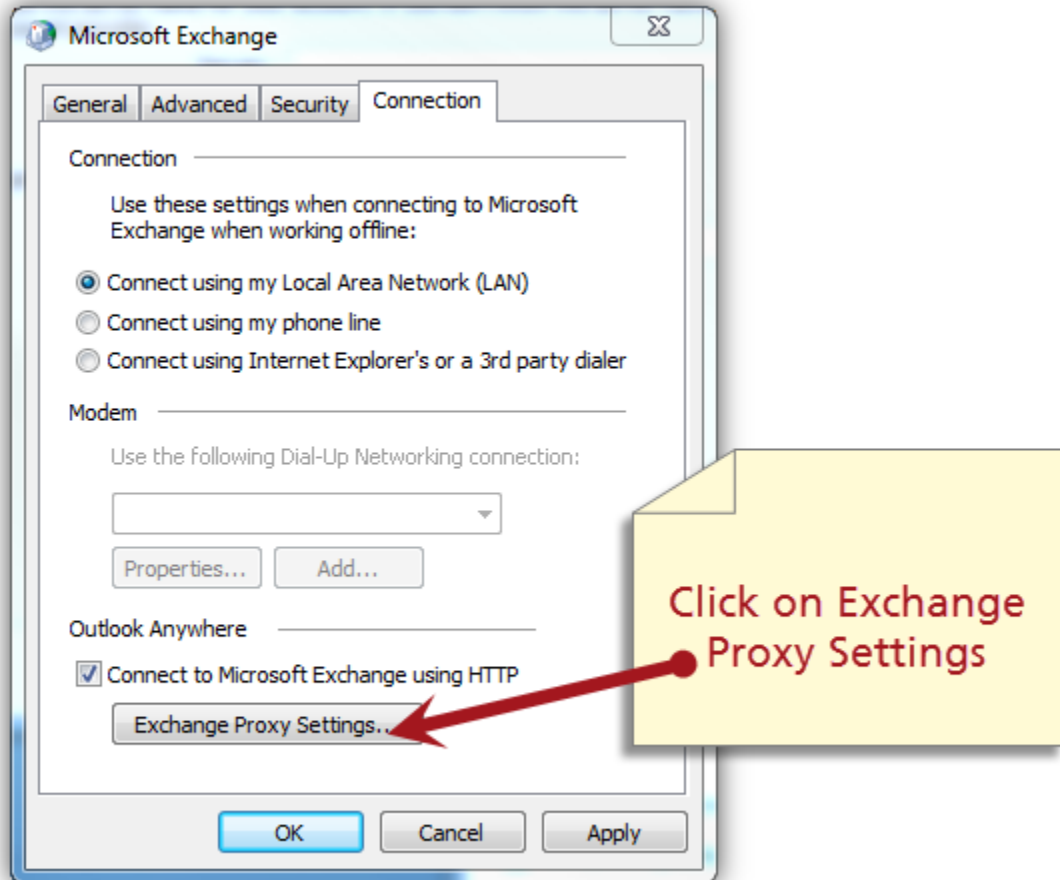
Microsoft Exchange

General Advanced Security Connection

Connection

Use these settings when connecting to Microsoft Exchange when working offline:

Connect using my Local Area Network (LAN)

Connect using my phone line

Connect using Internet Explorer's or a 3rd party dialer

Modem

Use the following Dial-Up Networking connection:

Properties... Add...

Outlook Anywhere

Connect to Microsoft Exchange using HTTP

Exchange Proxy Settings...

OK Cancel Apply

Click on Exchange Proxy Settings